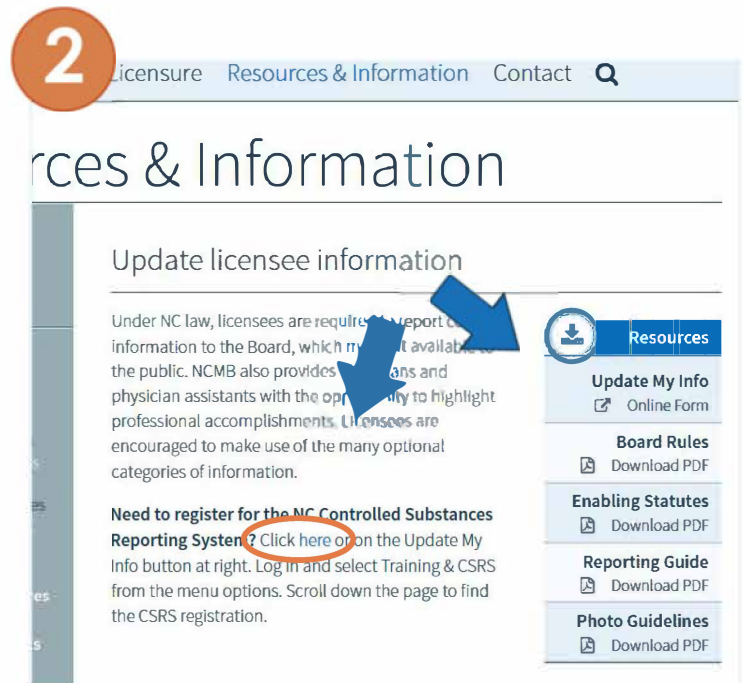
2

Licensure Resources & Information Contact

rces & Information

Update licensee information

Under NC law, licensees are required to report c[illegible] information to the Board, which m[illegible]t available to the public. NCMB also provides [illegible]ians and physician assistants with the opp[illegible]ity to highlight professional accomplishments. Licensees are encouraged to make use of the many optional categories of information.

Need to register for the NC Controlled Substances Reporting System? Click here or on the Update My Info button at right. Log in and select Training & CSRS from the menu options. Scroll down the page to find the CSRS registration.

Resources

Update My Info
Online Form

Board Rules
Download PDF

Enabling Statutes
Download PDF

Reporting Guide
Download PDF

Photo Guidelines
Download PDF